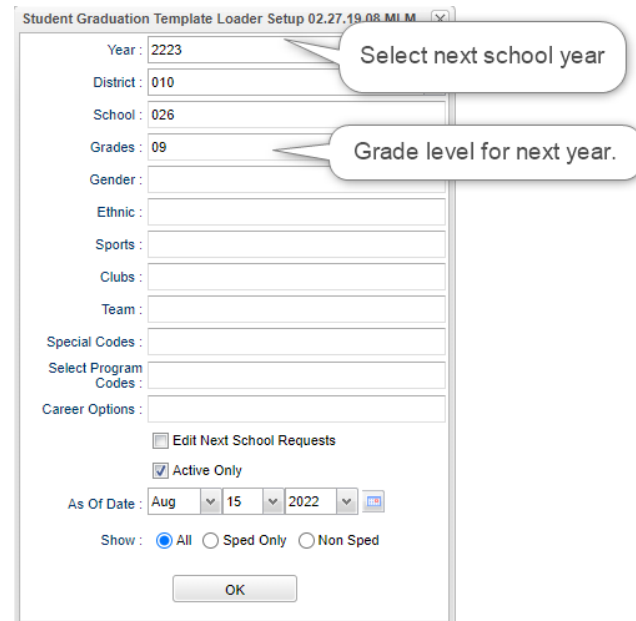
Student Graduation Template Loader Setup 02.27.19.08 MLM

Year : 2223

Select next school year

District : 010

School : 026

Grades : 09

Grade level for next year.

Gender :

Ethnic :

Sports :

Clubs :

Team :

Special Codes :

Select Program Codes :

Career Options :

Edit Next School Requests

Active Only

As Of Date : Aug 15 2022

Show : All Sped Only Non Sped

OK